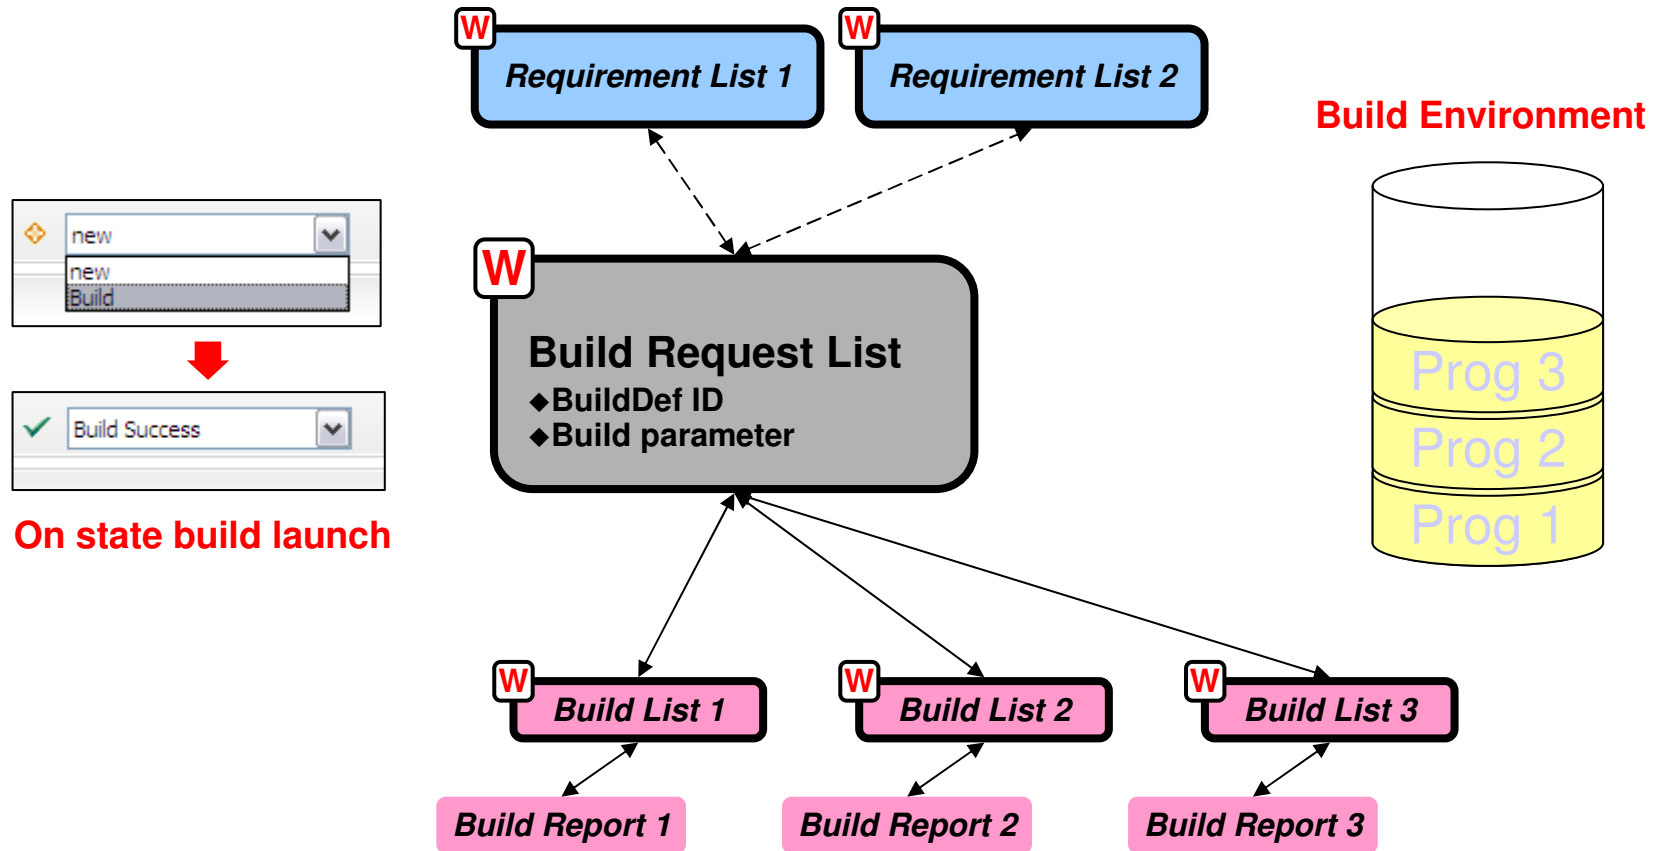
W
Requirement List 1

W
Requirement List 2

Build Environment

new
new
Build

Build Success

On state build launch

W
Build Request List
◆BuildDef ID
◆Build parameter

Prog 3
Prog 2
Prog 1

W
Build List 1

W
Build List 2

W
Build List 3

Build Report 1

Build Report 2

Build Report 3